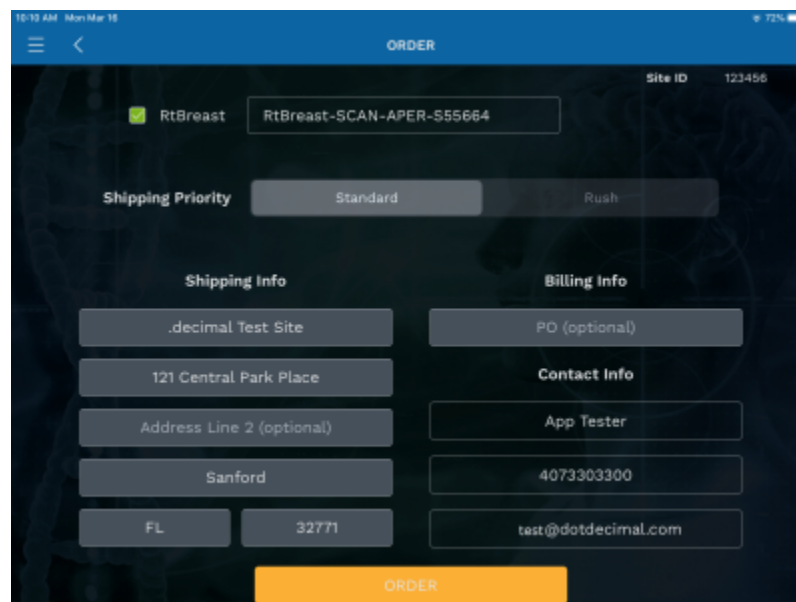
10:10 AM Mon Mar 16

72%

ORDER

Site ID 123456

RtBreast

RtBreast-SCAN-APER-S55664

Shipping Priority

Standard

Rush

Shipping Info

.decimal Test Site

121 Central Park Place

Address Line 2 (optional)

Sanford

FL

32771

Billing Info

PO (optional)

Contact Info

App Tester

4073303300

test@dotdecimal.com

ORDER